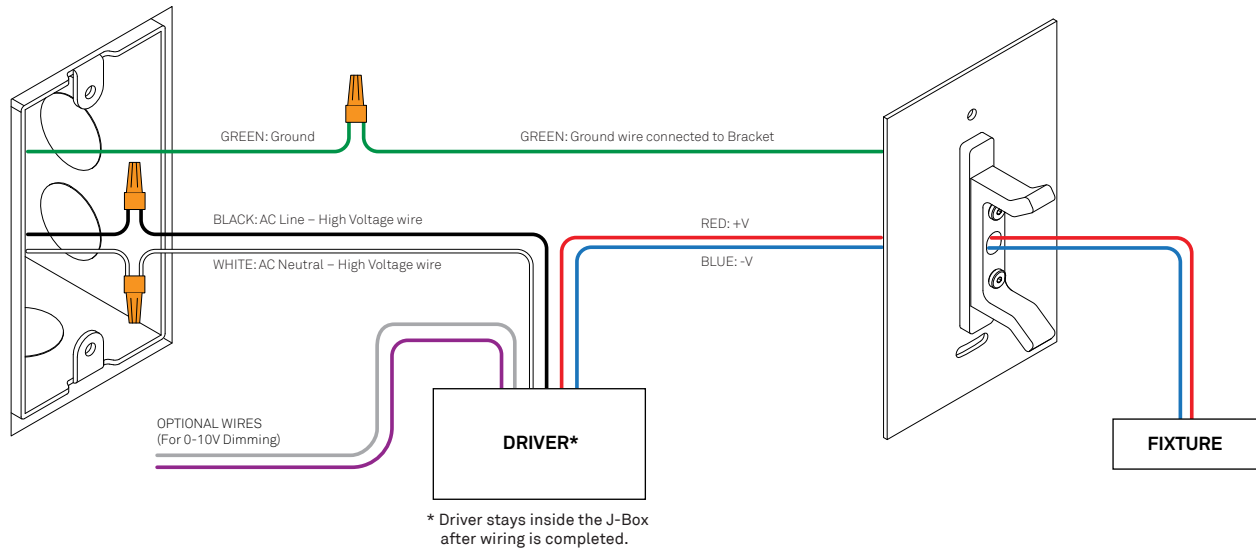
GREEN: Ground

GREEN: Ground wire connected to Bracket

BLACK: AC Line – High Voltage wire

WHITE: AC Neutral – High Voltage wire

RED: +V

BLUE: -V

OPTIONAL WIRES
(For 0-10V Dimming)

DRIVER*

FIXTURE

* Driver stays inside the J-Box after wiring is completed.